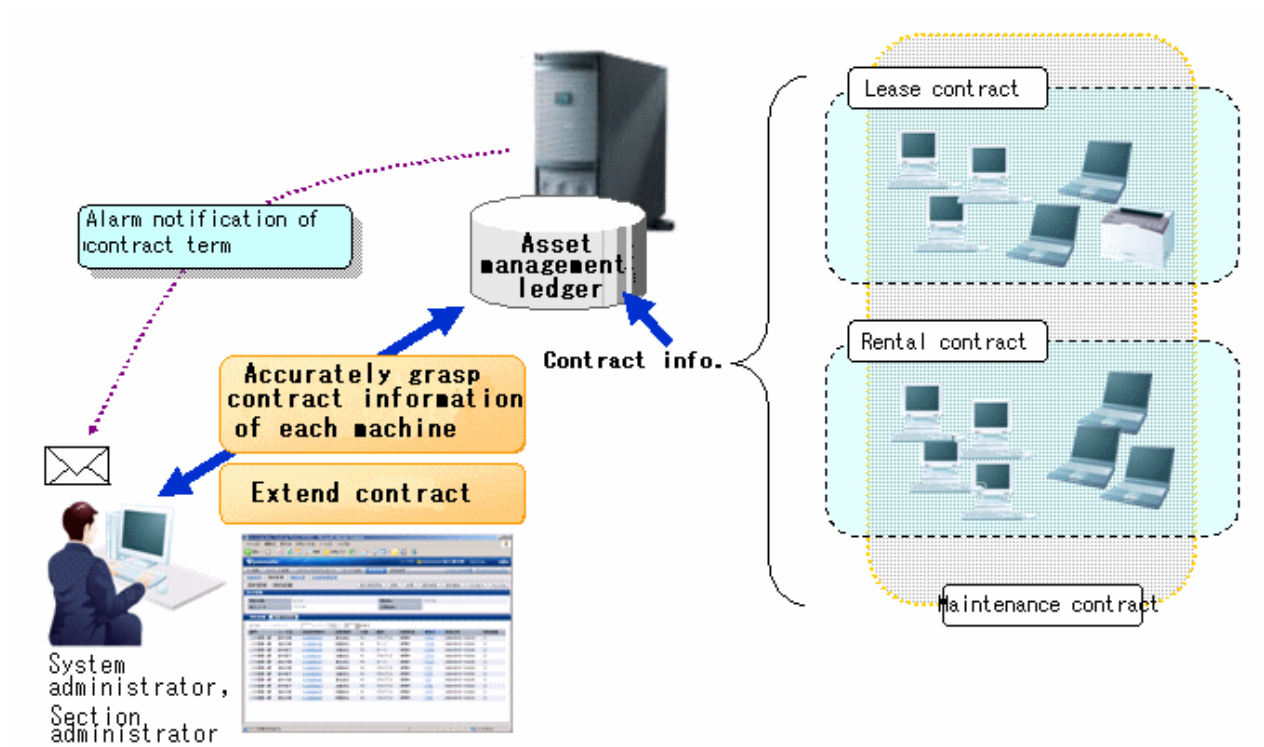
Lease contract

Alarm notification of contract term

Asset management ledger

Rental contract

Contract info.

Accurately grasp contract information of each machine

Extend contract

Maintenance contract

System administrator, Section administrator